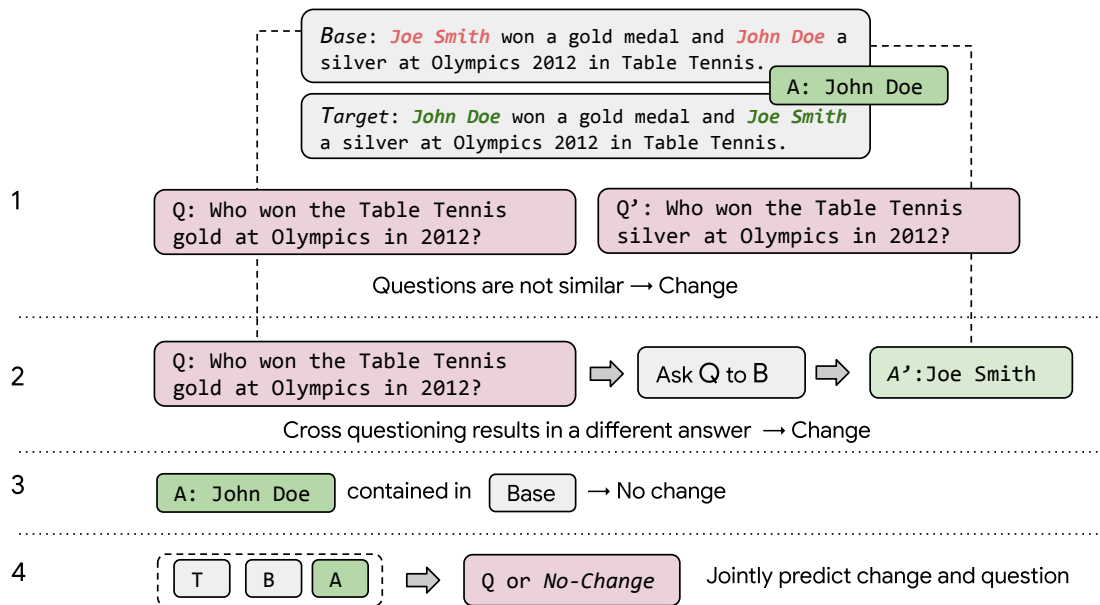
*Base*: Joe Smith won a gold medal and John Doe a silver at Olympics 2012 in Table Tennis.

A: John Doe

*Target*: John Doe won a gold medal and Joe Smith a silver at Olympics 2012 in Table Tennis.

1

Q: Who won the Table Tennis gold at Olympics in 2012?

Q': Who won the Table Tennis silver at Olympics in 2012?

Questions are not similar → Change

2

Q: Who won the Table Tennis gold at Olympics in 2012?

Ask Q to B

*A'*:Joe Smith

Cross questioning results in a different answer → Change

3

A: John Doe contained in Base → No change

4

T B A

Q or *No-Change*

Jointly predict change and question